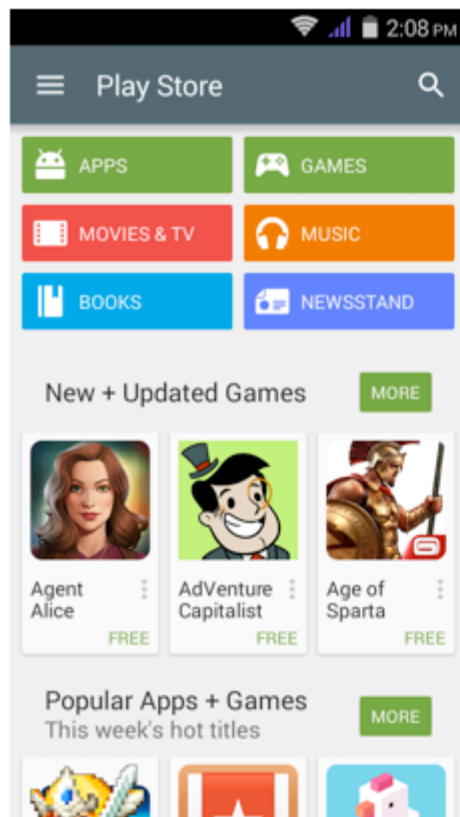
2:08 PM

Play Store

APPS
GAMES
MOVIES & TV
MUSIC
BOOKS
NEWSSTAND

New + Updated Games
MORE

Agent Alice
FREE

AdVenture Capitalist
FREE

Age of Sparta
FREE

Popular Apps + Games
This week's hot titles
MORE